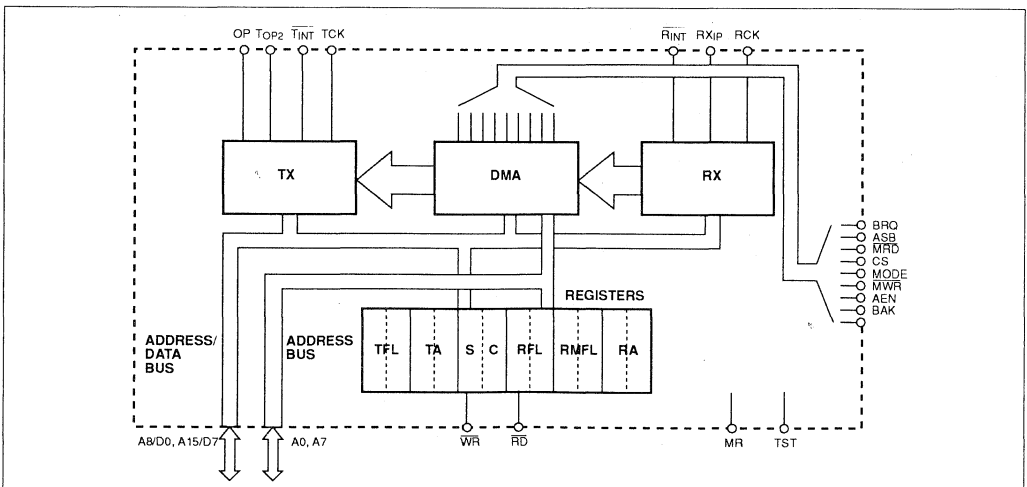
OP $T_{OP2}$ $\overline{T_{INT}}$ TCK

$\overline{R_{INT}}$ $RX_{IP}$ RCK

TX

DMA

RX

BRQ
ASB
$\overline{MRD}$
CS
MODE
$\overline{MWR}$
AEN
BAK

REGISTERS

ADDRESS/ DATA BUS

ADDRESS BUS

| TFL | TA | S | C | RFL | RMFL | RA |
|---|---|---|---|---|---|---|

A8/D0, A15/D7

A0, A7

$\overline{WR}$

$\overline{RD}$

MR

TST